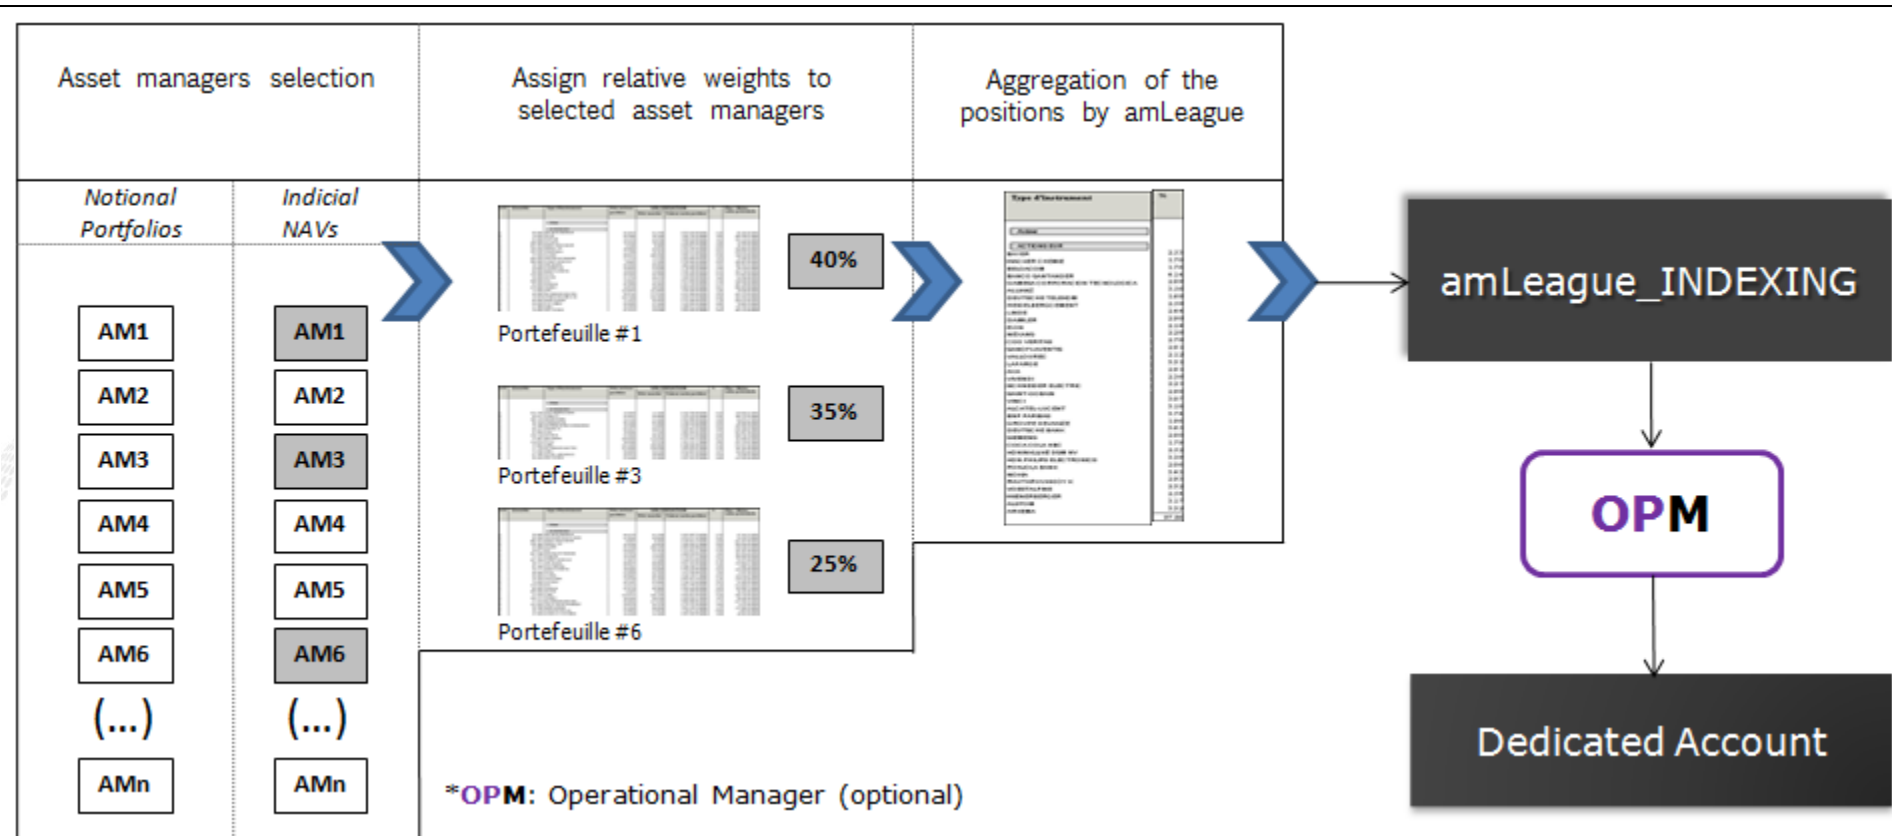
Asset managers selection

Assign relative weights to selected asset managers

Aggregation of the positions by amLeague

Notional Portfolios

Indicial NAVs

AM1
AM2
AM3
AM4
AM5
AM6
(...)
AMn

AM1
AM2
AM3
AM4
AM5
AM6
(...)
AMn

40%
Portefeuille #1

35%
Portefeuille #3

25%
Portefeuille #6

amLeague_INDEXING

OPM

Dedicated Account

*OPM: Operational Manager (optional)